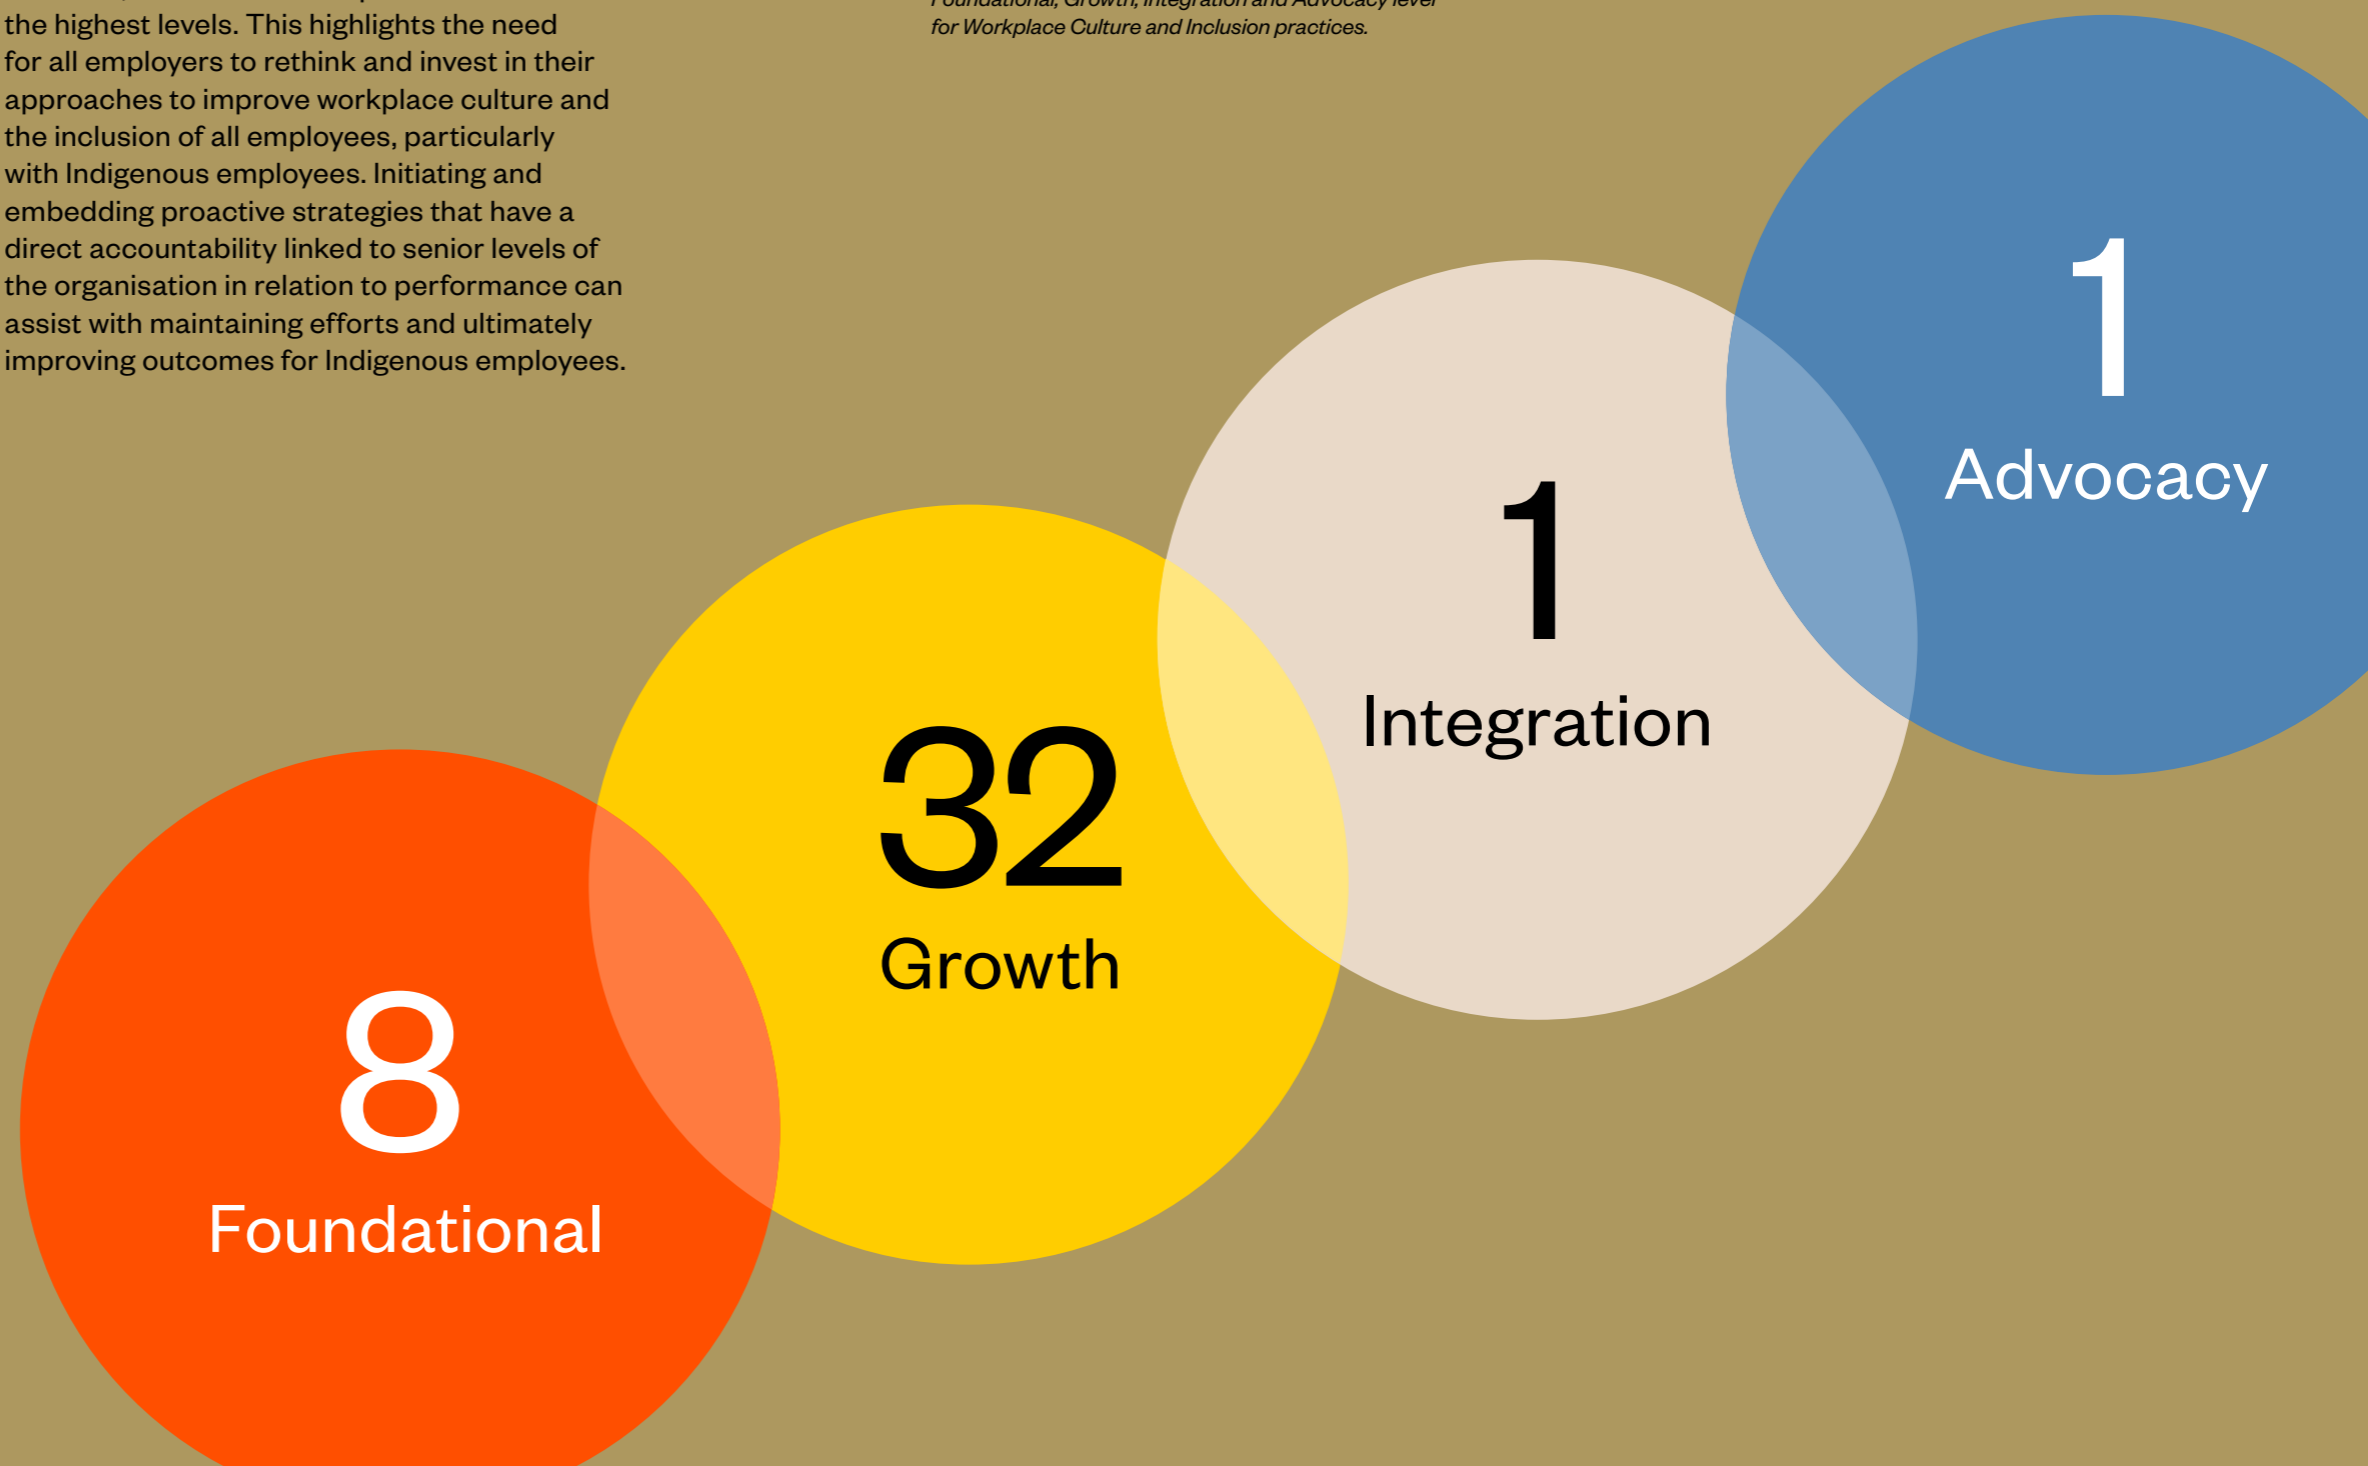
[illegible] the highest levels. This highlights the need for all employers to rethink and invest in their approaches to improve workplace culture and the inclusion of all employees, particularly with Indigenous employees. Initiating and embedding proactive strategies that have a direct accountability linked to senior levels of the organisation in relation to performance can assist with maintaining efforts and ultimately improving outcomes for Indigenous employees.

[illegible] for Workplace Culture and Inclusion practices.

1
Advocacy

1
Integration

32
Growth

8
Foundational